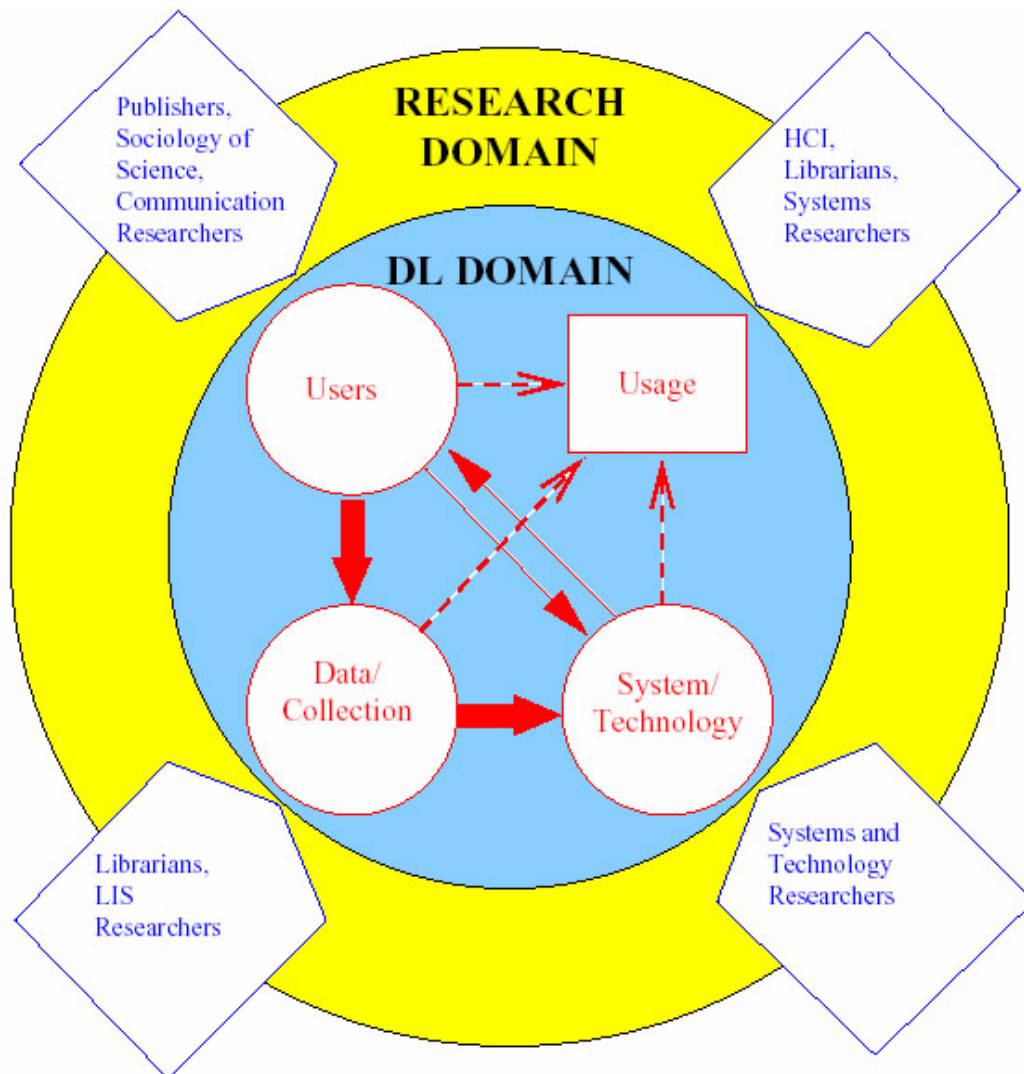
Publishers, Sociology of Science, Communication Researchers

RESEARCH DOMAIN

HCI, Librarians, Systems Researchers

DL DOMAIN

Users

Usage

Data/ Collection

System/ Technology

Librarians, LIS Researchers

Systems and Technology Researchers